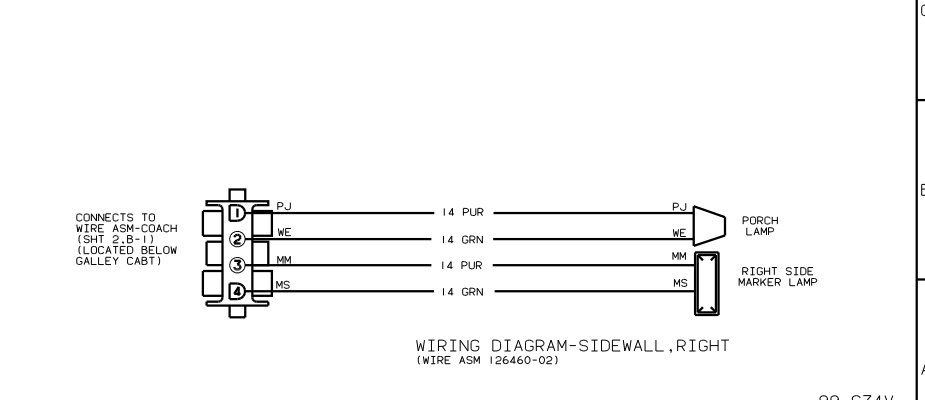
CONNECTS TO WIRE ASM-COACH (SHT 2.B-1) (LOCATED BELOW GALLEY CABT)

1 PJ
2 WE
3 MM
4 MS

14 PUR
14 GRN
14 PUR
14 GRN

PJ
WE
MM
MS

PORCH LAMP

RIGHT SIDE MARKER LAMP

WIRING DIAGRAM-SIDEWALL,RIGHT
(WIRE ASM 126460-02)

C
B
A

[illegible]